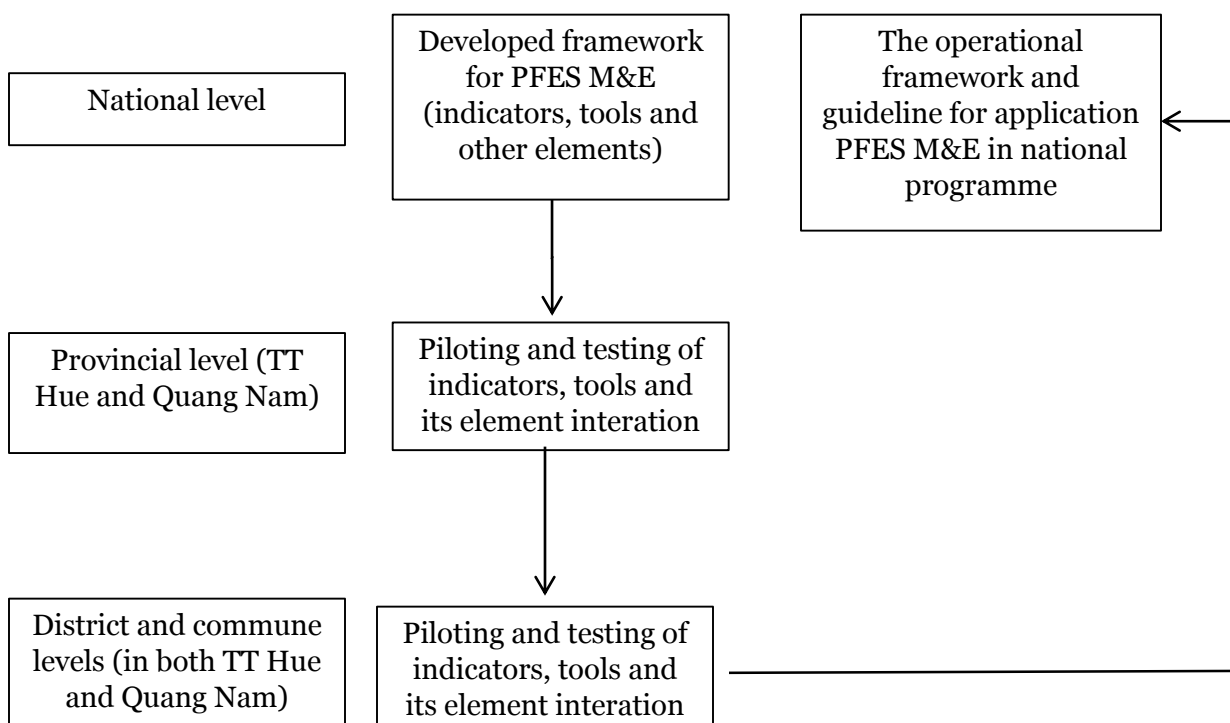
National level

Developed framework for PFES M&E (indicators, tools and other elements)

The operational framework and guideline for application PFES M&E in national programme

Provincial level (TT Hue and Quang Nam)

Piloting and testing of indicators, tools and its element interation

District and commune levels (in both TT Hue and Quang Nam)

Piloting and testing of indicators, tools and its element interation